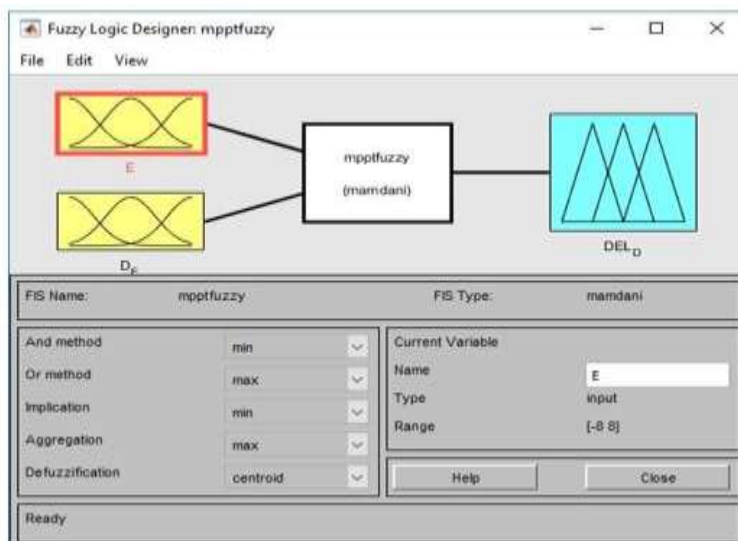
Fuzzy Logic Designer: mpptfuzzy

File Edit View

E

$D_E$

mpptfuzzy

(mamdani)

$DEL_D$

FIS Name: mpptfuzzy

FIS Type: mamdani

And method min

Or method max

Implication min

Aggregation max

Defuzzification centroid

Current Variable

Name E

Type input

Range [-8 8]

Help

Close

Ready